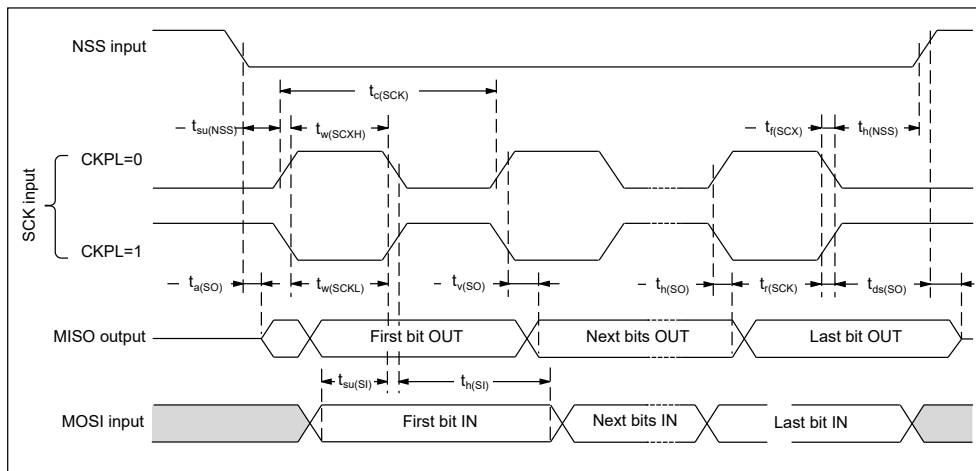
NSS input

$t_{c(SCK)}$

$t_{su(NSS)}$

$t_{w(SCKH)}$

$t_{f(SCK)}$

$t_{h(NSS)}$

SCK input

CKPL=0

CKPL=1

$t_{a(SO)}$

$t_{w(SCKL)}$

$t_{v(SO)}$

$t_{h(SO)}$

$t_{r(SCK)}$

$t_{ds(SO)}$

MISO output

First bit OUT

Next bits OUT

Last bit OUT

$t_{su(SI)}$

$t_{h(SI)}$

MOSI input

First bit IN

Next bits IN

Last bit IN